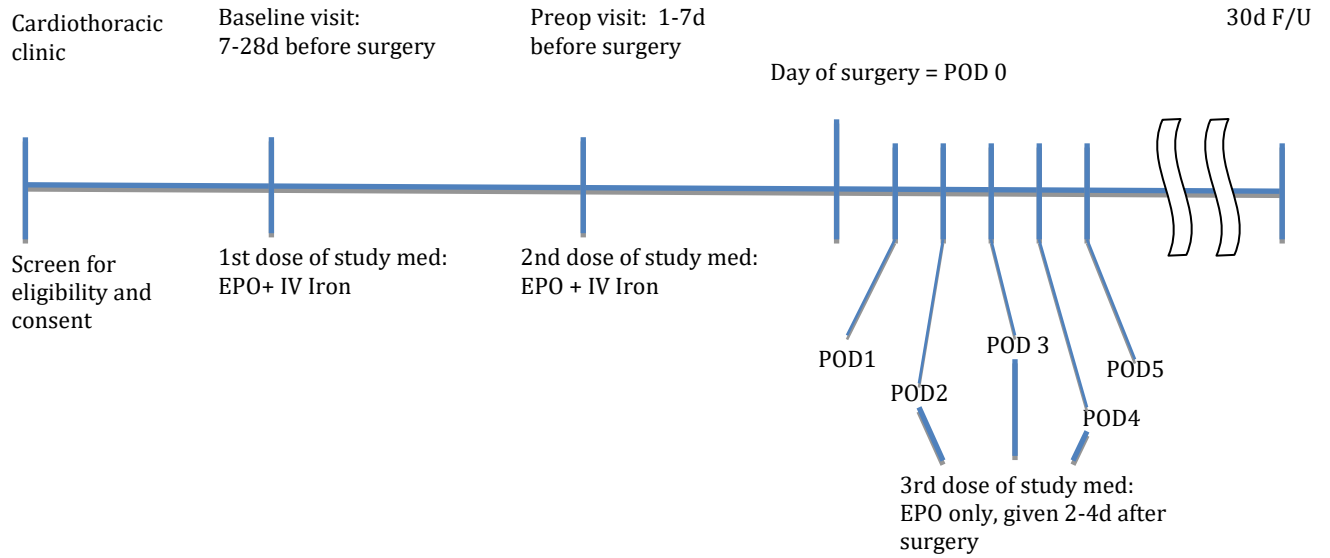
Cardiothoracic clinic

Baseline visit: 7-28d before surgery

Preop visit: 1-7d before surgery

30d F/U

Day of surgery = POD 0

Screen for eligibility and consent

1st dose of study med: EPO+ IV Iron

2nd dose of study med: EPO + IV Iron

POD1

POD 3

POD5

POD2

POD4

3rd dose of study med: EPO only, given 2-4d after surgery